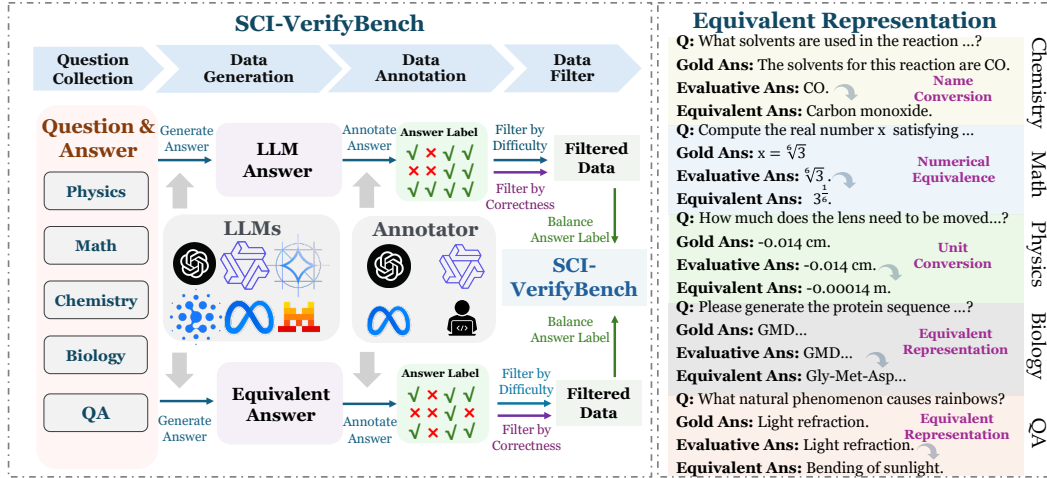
SCI-VerifyBench

Question Collection

Data Generation

Data Annotation

Data Filter

Question & Answer

Physics

Math

Chemistry

Biology

QA

Generate Answer

LLM Answer

Annotate Answer

Answer Label

✓ ✗ ✓ ✓ ✓
✗ ✗ ✓ ✓ ✓
✓ ✓ ✓ ✓ ✓

Filter by Difficulty

Filter by Correctness

Filtered Data

LLMs

Annotator

Balance Answer Label

SCI-VerifyBench

Balance Answer Label

Generate Answer

Equivalent Answer

Annotate Answer

Answer Label

✓ ✗ ✓ ✓ ✓
✓ ✗ ✗ ✓ ✗
✓ ✗ ✓ ✓ ✓

Filter by Difficulty

Filter by Correctness

Filtered Data

Equivalent Representation

Chemistry

Q: What solvents are used in the reaction ...?

Gold Ans: The solvents for this reaction are CO.

Evaluative Ans: CO.

Name Conversion

Equivalent Ans: Carbon monoxide.

Math

Q: Compute the real number x satisfying ...

Gold Ans: $x = \sqrt[6]{3}$

Evaluative Ans: $\sqrt[6]{3}$.

Numerical Equivalence

Equivalent Ans: $3^{\frac{1}{6}}$.

Physics

Q: How much does the lens need to be moved...?

Gold Ans: -0.014 cm.

Unit Conversion

Evaluative Ans: -0.014 cm.

Equivalent Ans: -0.00014 m.

Biology

Q: Please generate the protein sequence ...?

Gold Ans: GMD...

Equivalent Representation

Evaluative Ans: GMD...

Equivalent Ans: Gly-Met-Asp...

QA

Q: What natural phenomenon causes rainbows?

Gold Ans: Light refraction.

Equivalent Representation

Evaluative Ans: Light refraction.

Equivalent Ans: Bending of sunlight.